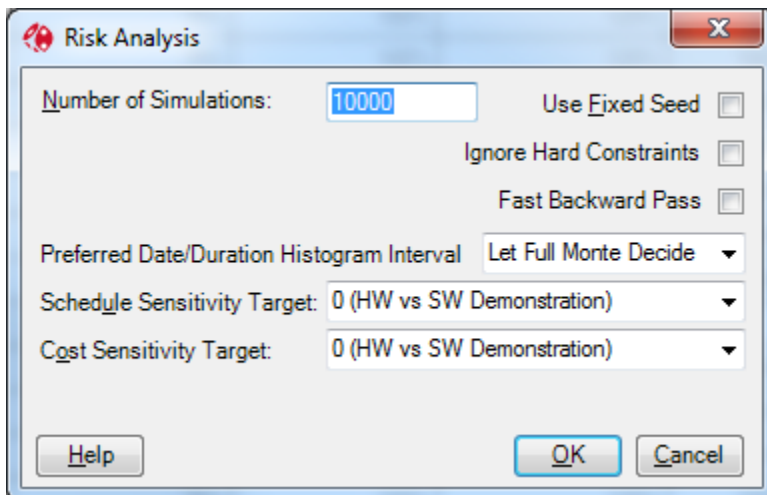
Risk Analysis

Number of Simulations: 10000

Use Fixed Seed

Ignore Hard Constraints

Fast Backward Pass

Preferred Date/Duration Histogram Interval Let Full Monte Decide

Schedule Sensitivity Target: 0 (HW vs SW Demonstration)

Cost Sensitivity Target: 0 (HW vs SW Demonstration)

Help

OK

Cancel